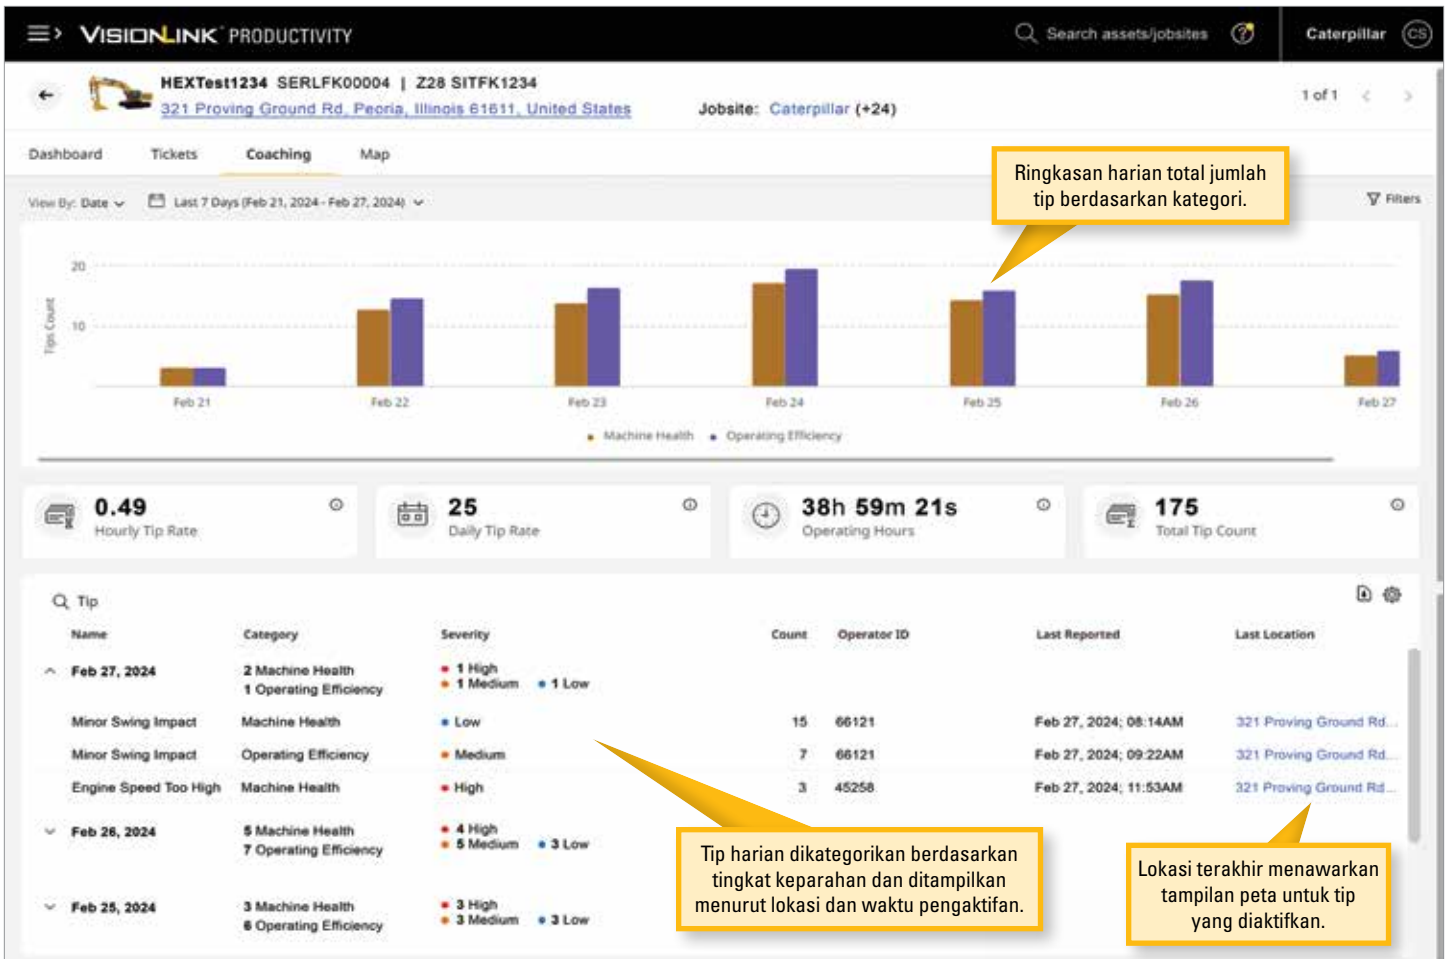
VISIONLINK PRODUCTIVITY

Search assets/jobsites

Caterpillar CS

HEXTest1234 SERLFK00004 | Z28 SITFK1234
321 Proving Ground Rd, Peoria, Illinois 61611, United States
Jobsite: Caterpillar (+24)

1 of 1

Dashboard Tickets Coaching Map

Ringkasan harian total jumlah tip berdasarkan kategori.

View By: Date
Last 7 Days (Feb 21, 2024 - Feb 27, 2024)
Filters

20
10
Tips Count

Feb 21 Feb 22 Feb 23 Feb 24 Feb 25 Feb 26 Feb 27

Machine Health Operating Efficiency

0.49
Hourly Tip Rate

25
Daily Tip Rate

38h 59m 21s
Operating Hours

175
Total Tip Count

Tip

| Name | Category | Severity | Count | Operator ID | Last Reported | Last Location |
|---|---|---|---|---|---|---|
| Feb 27, 2024 | 2 Machine Health 1 Operating Efficiency | 1 High 1 Medium 1 Low | | | | |
| Minor Swing Impact | Machine Health | Low | 15 | 66121 | Feb 27, 2024; 08:14AM | 321 Proving Ground Rd... |
| Minor Swing Impact | Operating Efficiency | Medium | 7 | 66121 | Feb 27, 2024; 09:22AM | 321 Proving Ground Rd... |
| Engine Speed Too High | Machine Health | High | 3 | 45258 | Feb 27, 2024; 11:53AM | 321 Proving Ground Rd... |
| Feb 26, 2024 | 5 Machine Health 7 Operating Efficiency | 4 High 5 Medium 3 Low | | | | |
| Feb 25, 2024 | 3 Machine Health 6 Operating Efficiency | 3 High 3 Medium 3 Low | | | | |

Tip harian dikategorikan berdasarkan tingkat keparahan dan ditampilkan menurut lokasi dan waktu pengaktifan.

Lokasi terakhir menawarkan tampilan peta untuk tip yang diaktifkan.